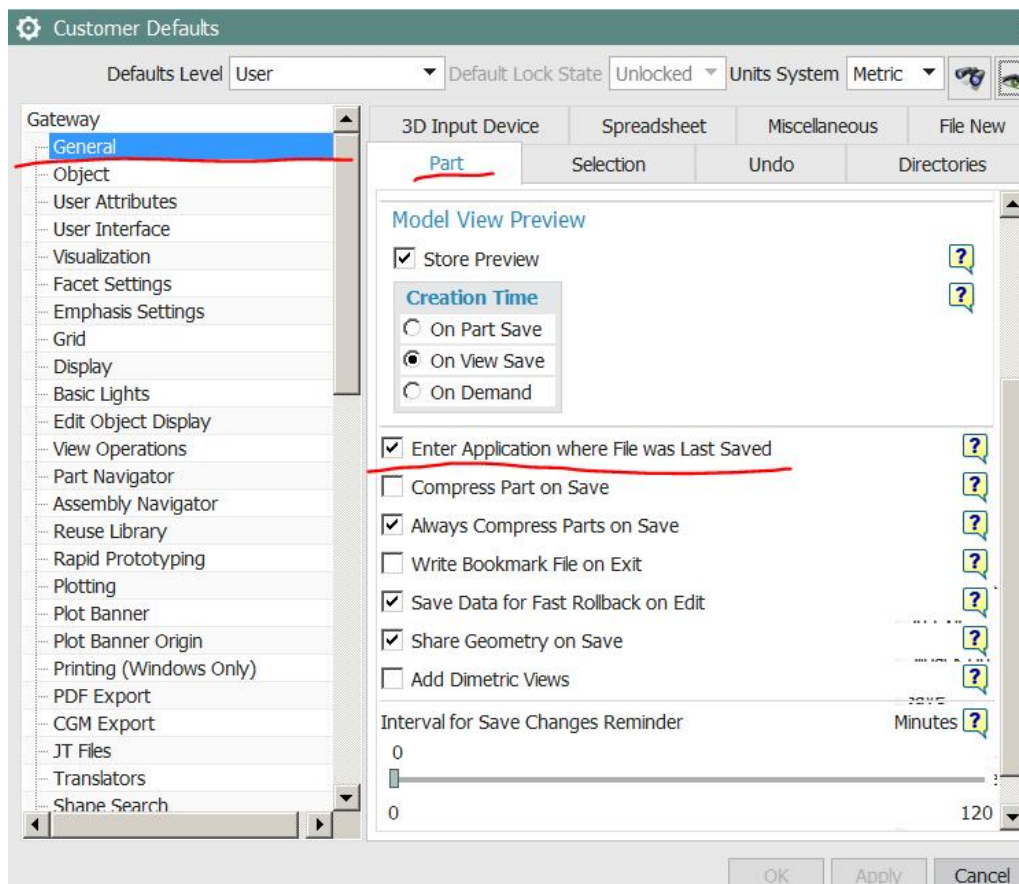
Customer Defaults

Defaults Level User
Default Lock State Unlocked
Units System Metric

Gateway
General
Object
User Attributes
User Interface
Visualization
Facet Settings
Emphasis Settings
Grid
Display
Basic Lights
Edit Object Display
View Operations
Part Navigator
Assembly Navigator
Reuse Library
Rapid Prototyping
Plotting
Plot Banner
Plot Banner Origin
Printing (Windows Only)
PDF Export
CGM Export
JT Files
Translators
Shape Search

3D Input Device
Spreadsheet
Miscellaneous
File New
Part
Selection
Undo
Directories

Model View Preview
Store Preview
Creation Time
On Part Save
On View Save
On Demand
Enter Application where File was Last Saved
Compress Part on Save
Always Compress Parts on Save
Write Bookmark File on Exit
Save Data for Fast Rollback on Edit
Share Geometry on Save
Add Dimetric Views
Interval for Save Changes Reminder
Minutes
0
0
120

OK
Apply
Cancel